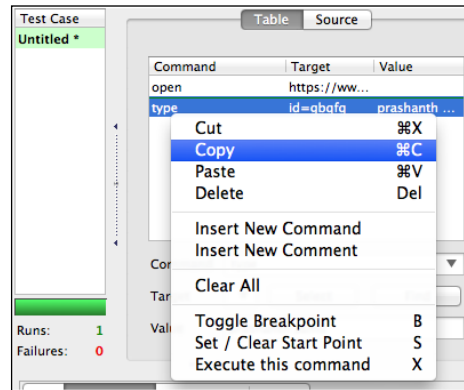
Test Case
Untitled *

Table
Source

| Command | Target | Value |
|---|---|---|
| open | https://www... | |
| type | id=gbqfq | prashanth ... |

Cut ⌘X
Copy ⌘C
Paste ⌘V
Delete Del

Insert New Command
Insert New Comment

Clear All

Toggle Breakpoint B
Set / Clear Start Point S
Execute this command X

Co
Tar
Valu

Runs: 1
Failures: 0